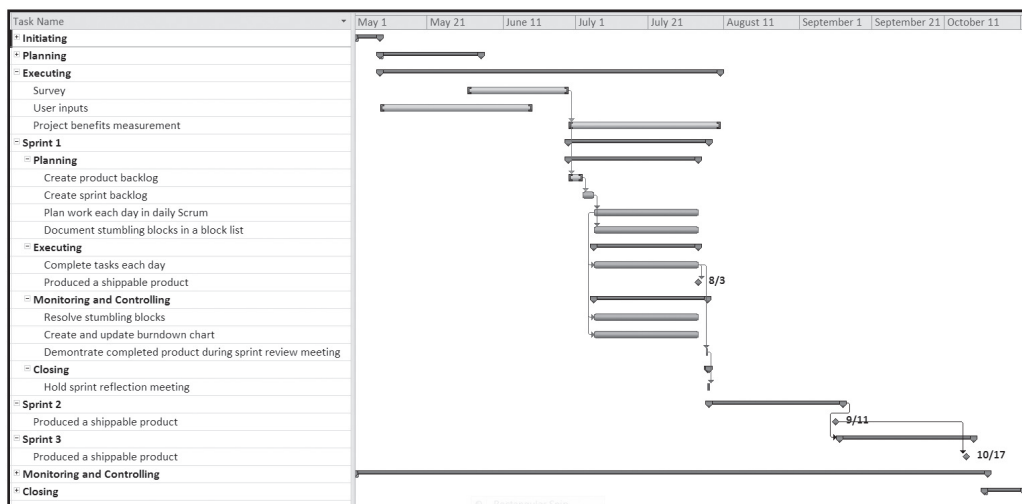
| Task Name | May 1 | May 21 | June 11 | July 1 | July 21 | August 11 | September 1 | September 21 | October 11 |
|---|---|---|---|---|---|---|---|---|---|
| + Initiating | | | | | | | | | |
| + Planning | | | | | | | | | |
| − Executing | | | | | | | | | |
| Survey | | | | | | | | | |
| User inputs | | | | | | | | | |
| Project benefits measurement | | | | | | | | | |
| − Sprint 1 | | | | | | | | | |
| − Planning | | | | | | | | | |
| Create product backlog | | | | | | | | | |
| Create sprint backlog | | | | | | | | | |
| Plan work each day in daily Scrum | | | | | | | | | |
| Document stumbling blocks in a block list | | | | | | | | | |
| − Executing | | | | | | | | | |
| Complete tasks each day | | | | | | | | | |
| Produced a shippable product | | | | | 8/3 | | | | |
| − Monitoring and Controlling | | | | | | | | | |
| Resolve stumbling blocks | | | | | | | | | |
| Create and update burndown chart | | | | | | | | | |
| Demontrate completed product during sprint review meeting | | | | | | | | | |
| − Closing | | | | | | | | | |
| Hold sprint reflection meeting | | | | | | | | | |
| − Sprint 2 | | | | | | | | | |
| Produced a shippable product | | | | | | | | 9/11 | |
| − Sprint 3 | | | | | | | | | |
| Produced a shippable product | | | | | | | | | 10/17 |
| + Monitoring and Controlling | | | | | | | | | |
| + Closing | | | | | | | | | |